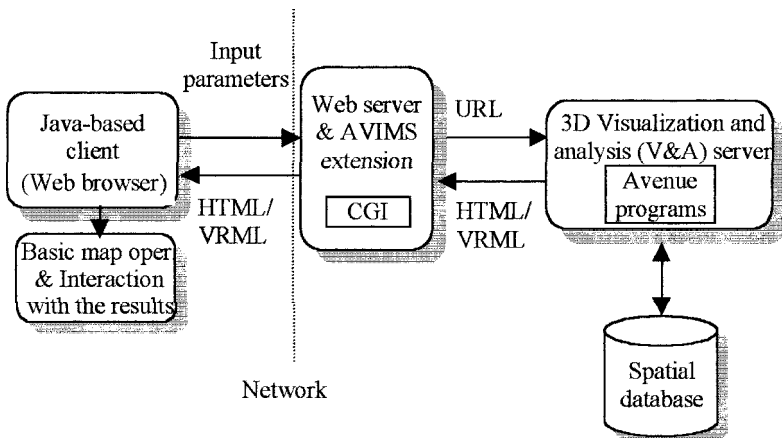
Input parameters

Java-based client (Web browser)

Web server & AVIMS extension

CGI

URL

3D Visualization and analysis (V&A) server

Avenue programs

HTML/ VRML

HTML/ VRML

Basic map oper & Interaction with the results

Network

Spatial database